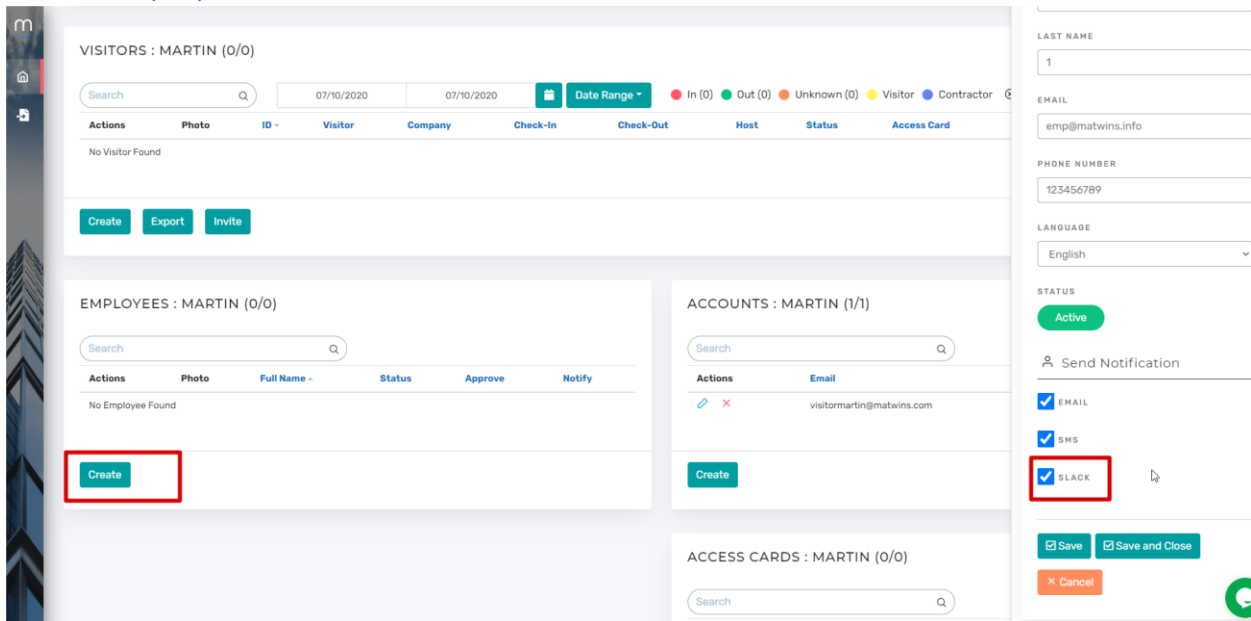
m

VISITORS : MARTIN (0/0)

Search

07/10/2020 07/10/2020 Date Range

In (0) Out (0) Unknown (0) Visitor Contractor

| Actions | Photo | ID | Visitor | Company | Check-In | Check-Out | Host | Status | Access Card |
|---|---|---|---|---|---|---|---|---|---|
| No Visitor Found | | | | | | | | | |

Create Export Invite

EMPLOYEES : MARTIN (0/0)

Search

| Actions | Photo | Full Name | Status | Approve | Notify |
|---|---|---|---|---|---|
| No Employee Found | | | | | |

Create

ACCOUNTS : MARTIN (1/1)

Search

| Actions | Email |
|---|---|
| | visitormartin@matwins.com |

Create

ACCESS CARDS : MARTIN (0/0)

Search

LAST NAME

1

EMAIL

emp@matwins.info

PHONE NUMBER

123456789

LANGUAGE

English

STATUS

Active

Send Notification

EMAIL

SMS

SLACK

Save Save and Close

Cancel